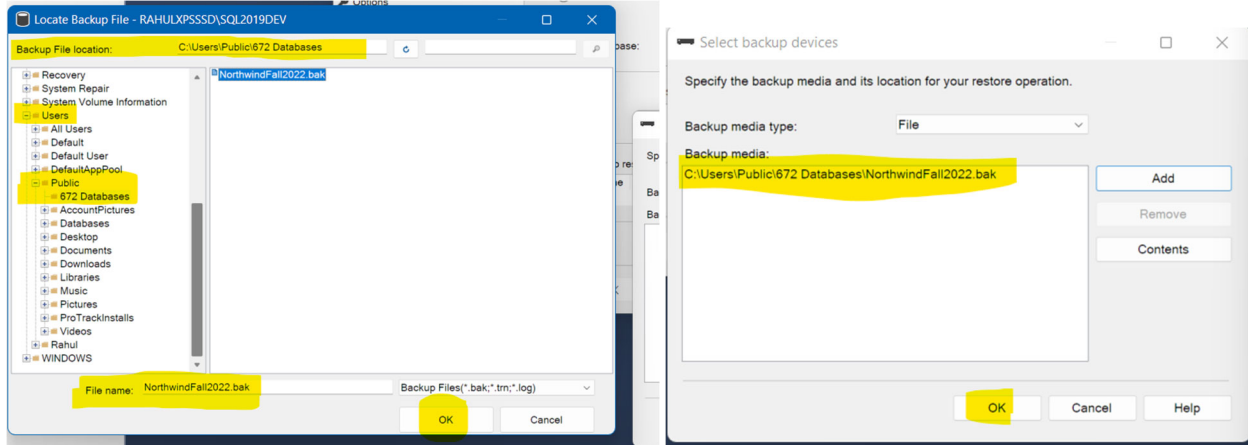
Locate Backup File - RAHULXPSSSD\SQL2019DEV

Backup File location: C:\Users\Public\672 Databases

Recovery
System Repair
System Volume Information
Users
All Users
Default
Default User
DefaultAppPool
Public
672 Databases
AccountPictures
Databases
Desktop
Documents
Downloads
Libraries
Music
Pictures
ProTrackInstalls
Videos
Rahul
WINDOWS

NorthwindFall2022.bak

File name: NorthwindFall2022.bak
Backup Files(*.bak;*.trn;*.log)

OK
Cancel

Select backup devices

Specify the backup media and its location for your restore operation.

Backup media type: File

Backup media:
C:\Users\Public\672 Databases\NorthwindFall2022.bak

Add
Remove
Contents

OK
Cancel
Help